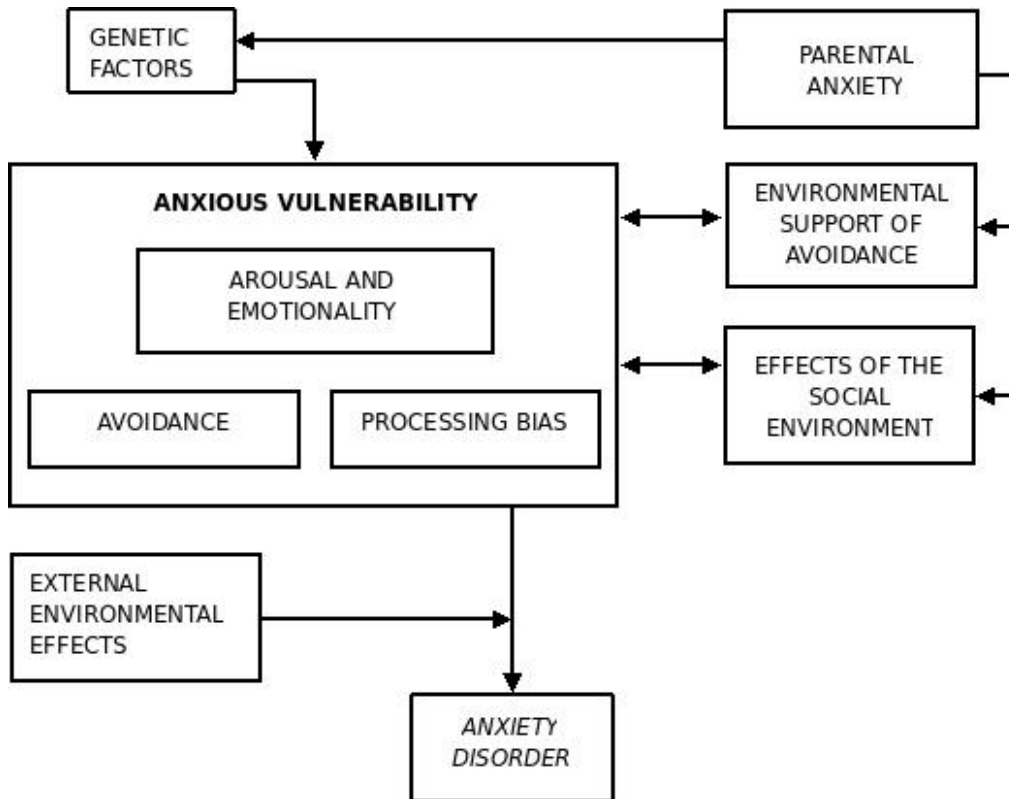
GENETIC FACTORS

PARENTAL ANXIETY

ANXIOUS VULNERABILITY

AROUSAL AND EMOTIONALITY

AVOIDANCE

PROCESSING BIAS

ENVIRONMENTAL SUPPORT OF AVOIDANCE

EFFECTS OF THE SOCIAL ENVIRONMENT

EXTERNAL ENVIRONMENTAL EFFECTS

ANXIETY DISORDER